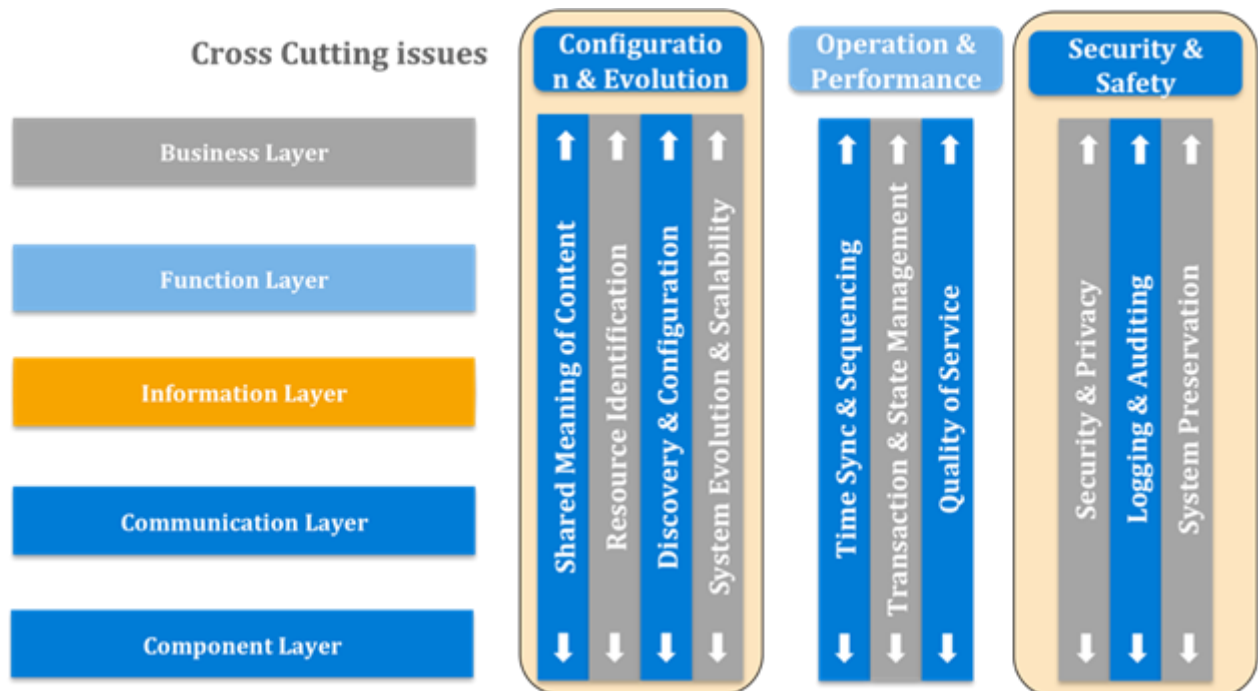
Cross Cutting issues

Business Layer

Function Layer

Information Layer

Communication Layer

Component Layer

Configuration & Evolution

Shared Meaning of Content

Resource Identification

Discovery & Configuration

System Evolution & Scalability

Operation & Performance

Time Sync & Sequencing

Transaction & State Management

Quality of Service

Security & Safety

Security & Privacy

Logging & Auditing

System Preservation